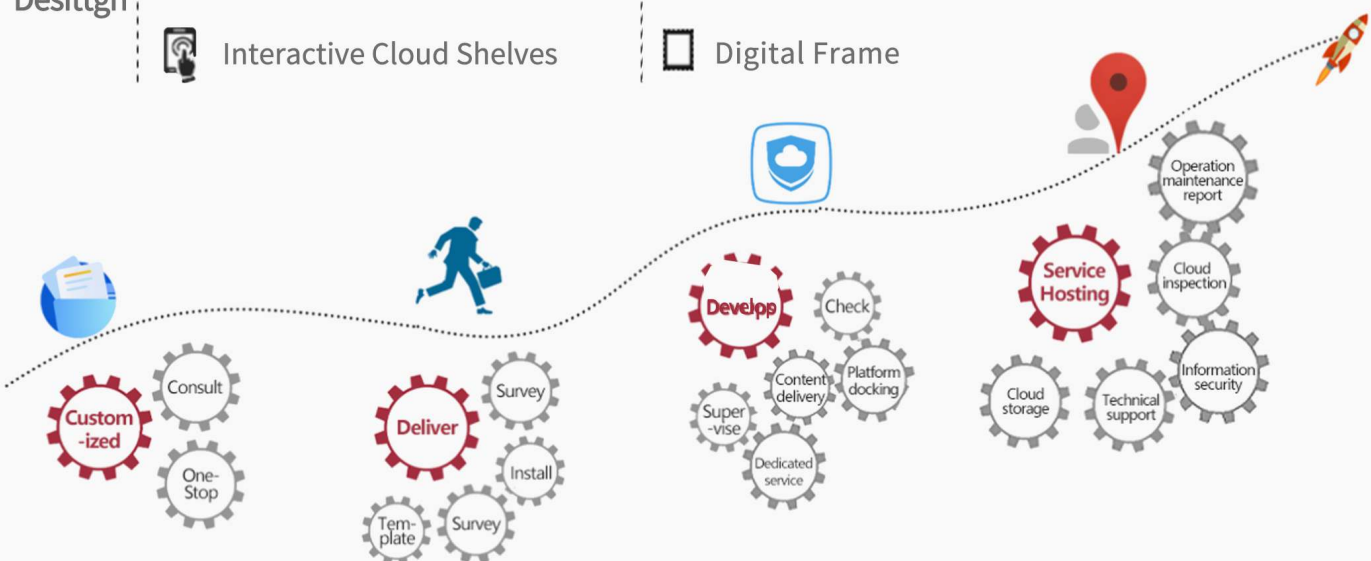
Design

Interactive Cloud Shelves

Digital Frame

Custom-ized

Consult

One-Stop

Deliver

Survey

Install

Tem-plate

Survey

Develpp

Check

Content delivery

Platform docking

Super-vise

Dedicated service

Service Hosting

Operation maintenance report

Cloud inspection

Information security

Cloud storage

Technical support